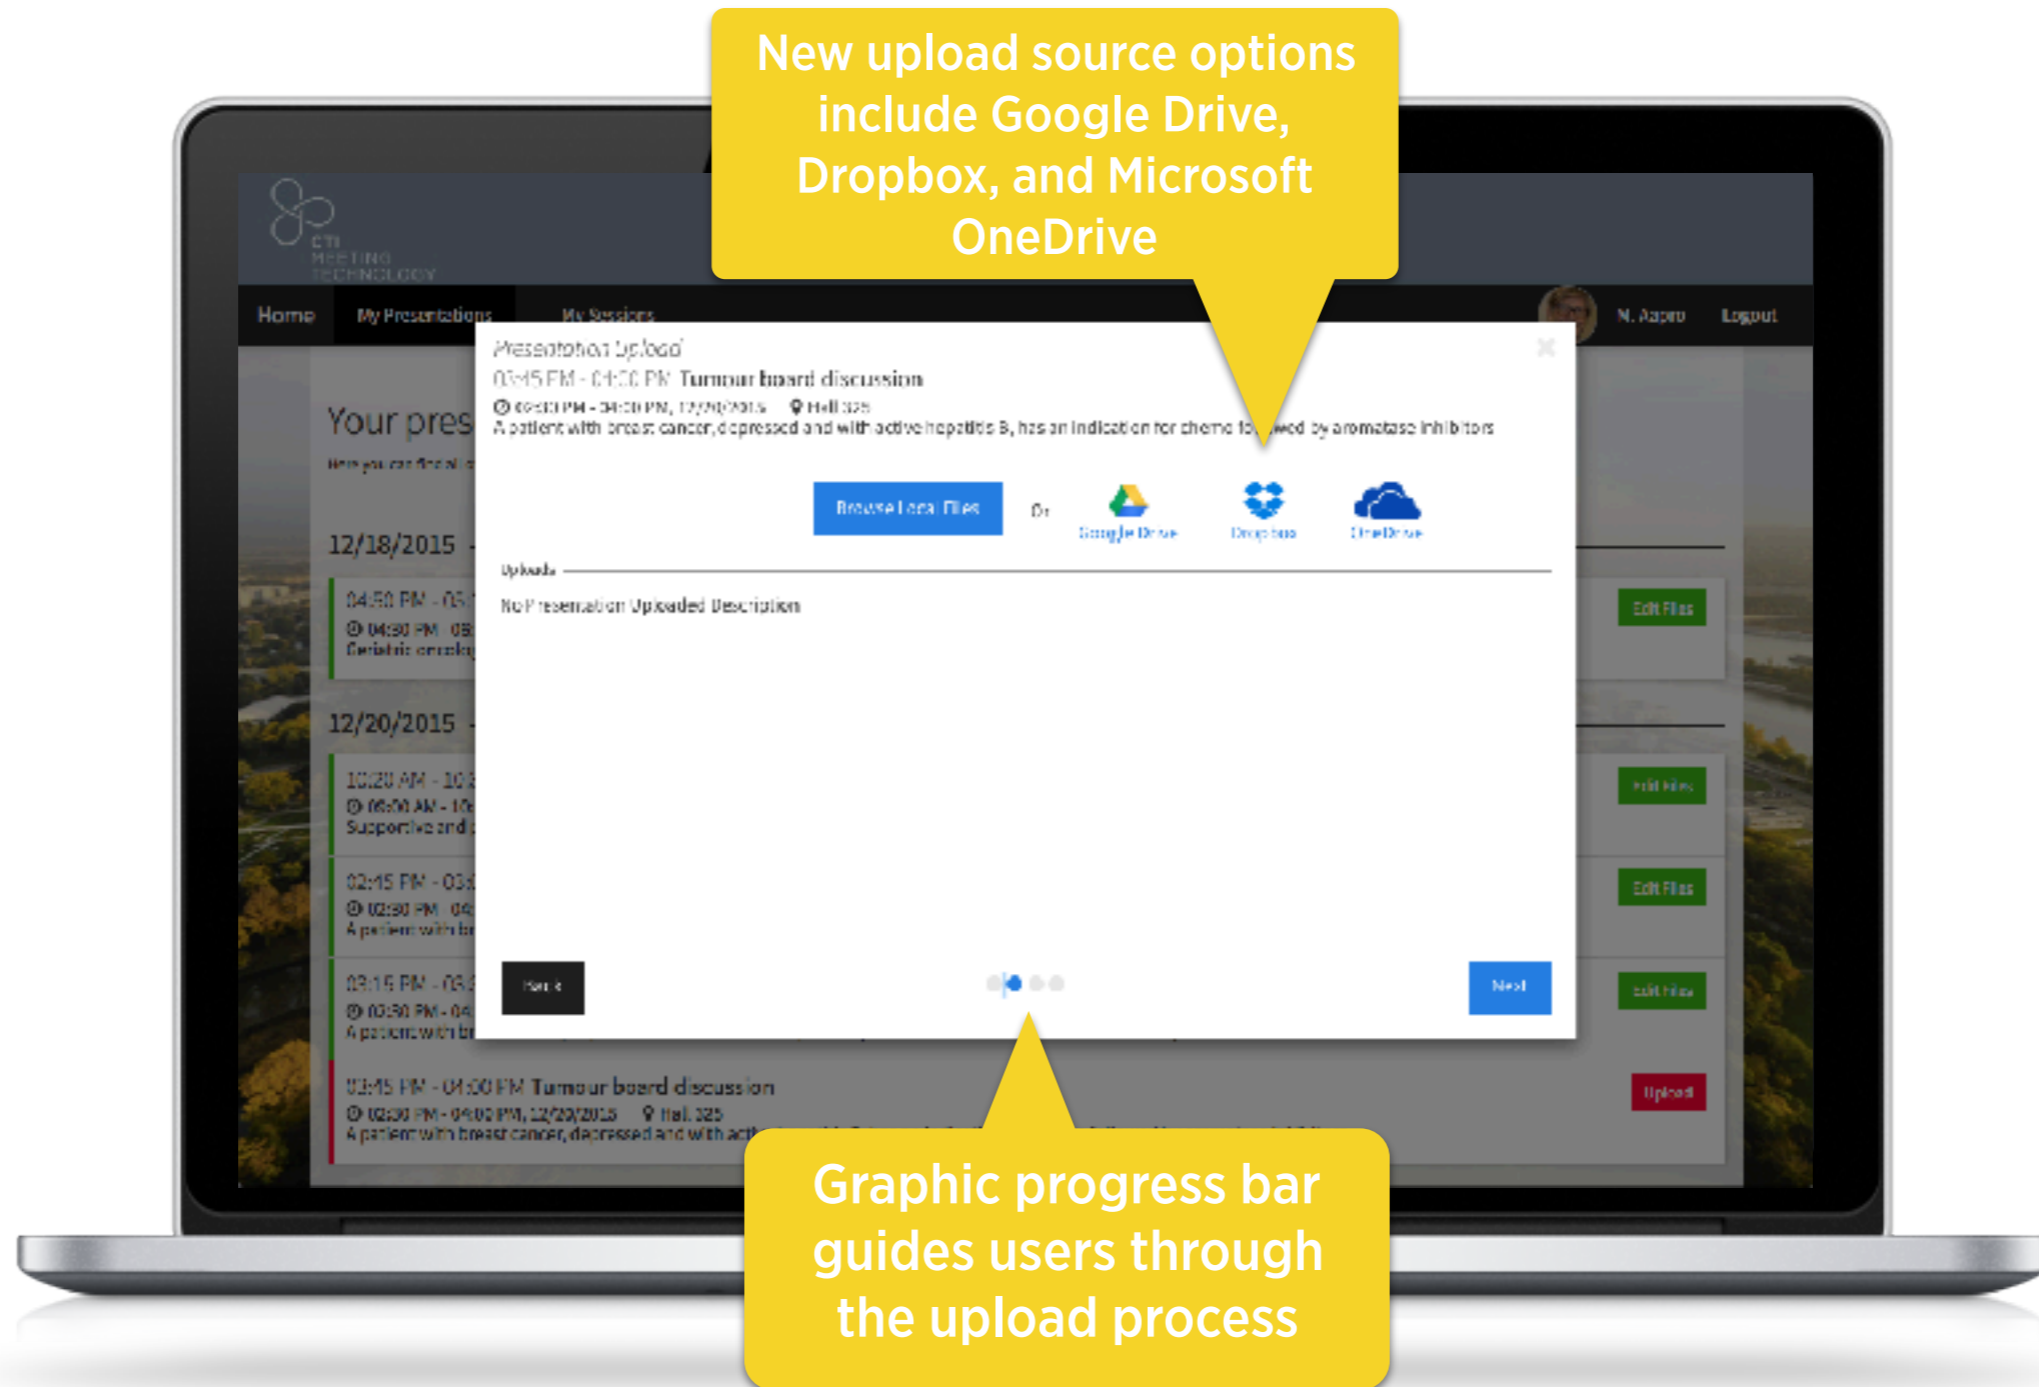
New upload source options include Google Drive, Dropbox, and Microsoft OneDrive

CTI MEETING TECHNOLOGY

Home My Presentations My Sessions M. Aapro Logout

Presentation Upload
03:15 PM - 04:00 PM Tumour board discussion
03:30 PM - 04:00 PM, 12/20/2015 Hall 325
A patient with breast cancer, depressed and with active hepatitis B, has an indication for chemo fo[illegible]wed by aromatase inhibitors

Browse Local Files Or Google Drive Dropbox OneDrive

Uploads

No Presentation Uploaded Description

Back Next

Your pres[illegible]
Here you can find al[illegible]

12/18/2015
04:50 PM - 05:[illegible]
04:30 PM - 05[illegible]
Geriatric oncolo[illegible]
Edit Files

12/20/2015
10:20 AM - 10:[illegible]
06:00 AM - 10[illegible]
Supportive and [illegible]
Edit Files

02:15 PM - 03:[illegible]
02:30 PM - 04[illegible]
A patient with b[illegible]
Edit Files

03:15 PM - 03:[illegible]
03:30 PM - 04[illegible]
A patient with b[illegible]
Edit Files

03:15 PM - 04:00 PM Tumour board discussion
02:30 PM - 04:00 PM, 12/20/2015 Hall 325
A patient with breast cancer, depressed and with act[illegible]
Upload

Graphic progress bar guides users through the upload process